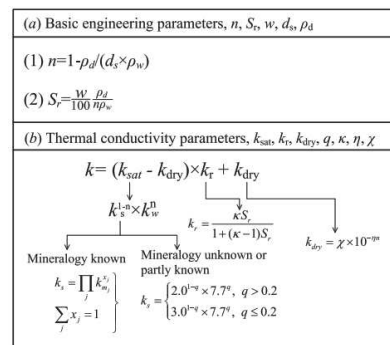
(a) Basic engineering parameters, $n$, $S_r$, $w$, $d_s$, $\rho_d$

(1) $n$=1-$\rho_d$/($d_s$×$\rho_w$)

(2) $S_r$=$\frac{w}{100}\frac{\rho_d}{n\rho_w}$

(b) Thermal conductivity parameters, $k_{sat}$, $k_r$, $k_{dry}$, $q$, $\kappa$, $\eta$, $\chi$

$k = (k_{sat} - k_{dry}) \times k_r + k_{dry}$

$k_s^{1-n} \times k_w^n$

$k_r = \frac{\kappa S_r}{1+(\kappa-1)S_r}$

$k_{dry} = \chi \times 10^{-\eta n}$

Mineralogy known

$k_s = \prod_j k_{m_j}^{x_j}$

$\sum_j x_j = 1$

Mineralogy unknown or partly known

$k_s = \begin{cases} 2.0^{1-q} \times 7.7^q, & q > 0.2 \\ 3.0^{1-q} \times 7.7^q, & q \le 0.2 \end{cases}$